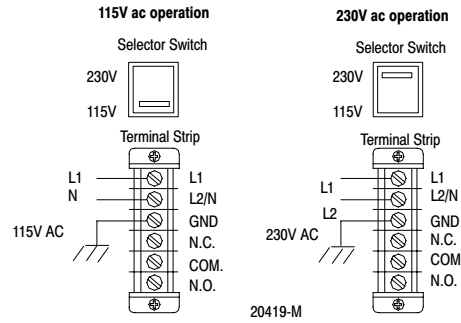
115V ac operation

Selector Switch

230V

115V

Terminal Strip

L1

N

115V AC

L1

L2/N

GND

N.C.

COM.

N.O.

230V ac operation

Selector Switch

230V

115V

Terminal Strip

L1

L2

230V AC

L1

L2/N

GND

N.C.

COM

N.O.

20419-M